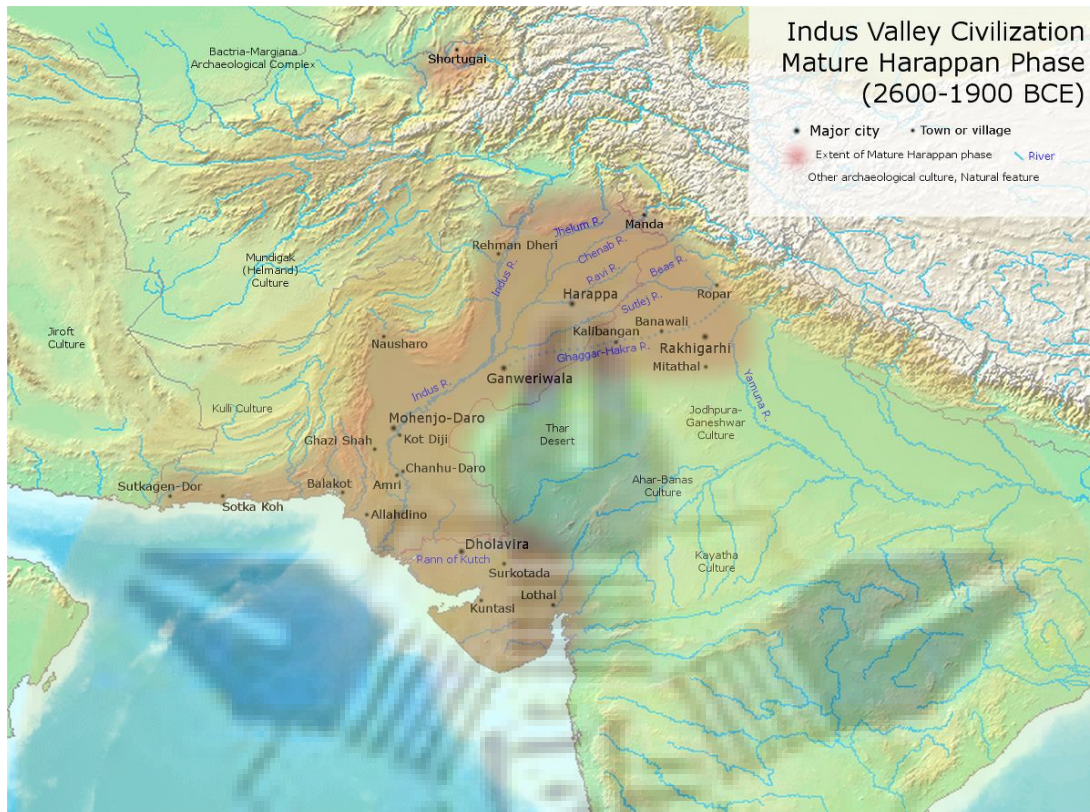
Indus Valley Civilization
Mature Harappan Phase
(2600-1900 BCE)

Major city
Town or village
Extent of Mature Harappan phase
River
Other archaeological culture, Natural feature

Bactria-Margiana Archaeological Complex
Shortugai
Manda
Jhelum R.
Chenab R.
Rehman Dheri
Ravi R.
Beas R.
Mundigak (Helmand) Culture
Indus R.
Harappa
Ropar
Sutlej R.
Jiroft Culture
Nausharo
Kalibangan
Banawali
Ghaggar-Hakra R.
Rakhigarhi
Mitathal
Indus R.
Ganweriwala
Yamuna R.
Kulli Culture
Mohenjo-Daro
Thar Desert
Jodhpura-Ganeshwar Culture
Ghazi Shah
Kot Diji
Chanhu-Daro
Ahar-Banas Culture
Sutkagen-Dor
Balakot
Amri
Sotka Koh
Allahdino
Dholavira
Rann of Kutch
Kayatha Culture
Surkotada
Kuntasi
Lothal